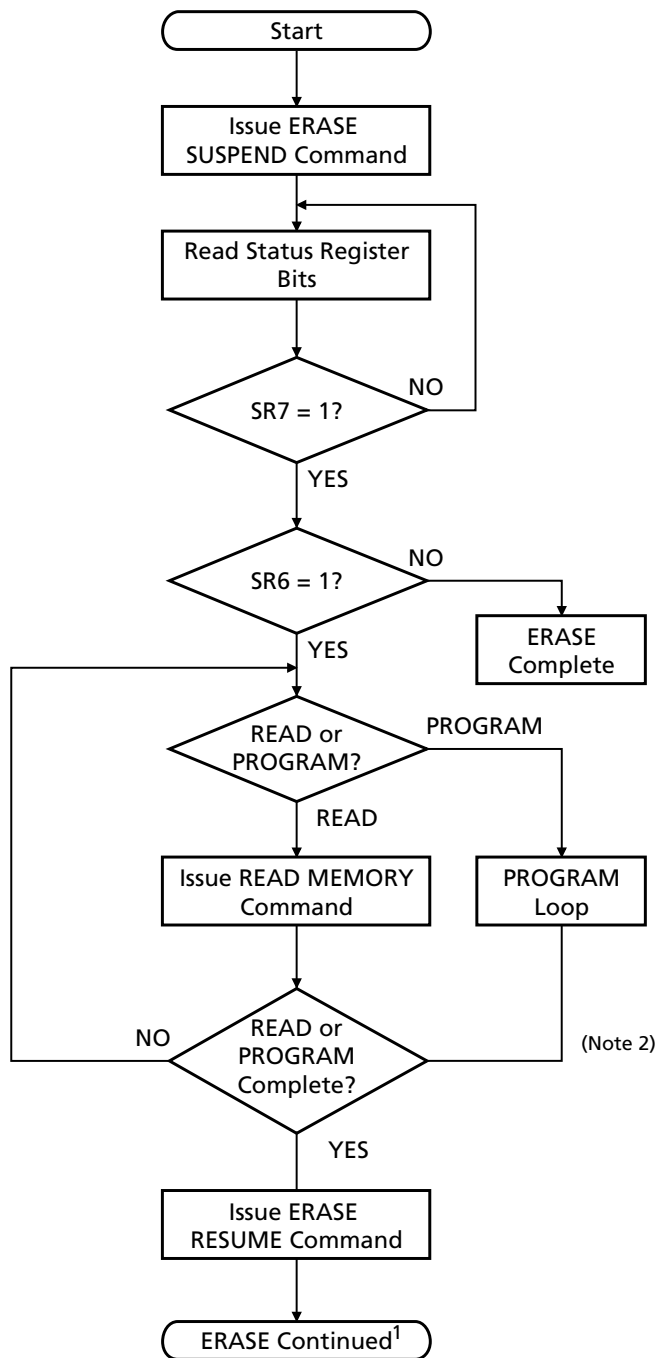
Start

Issue ERASE SUSPEND Command

Read Status Register Bits

SR7 = 1?

NO

YES

SR6 = 1?

NO

ERASE Complete

YES

READ or PROGRAM?

PROGRAM

READ

Issue READ MEMORY Command

PROGRAM Loop

NO

READ or PROGRAM Complete?

(Note 2)

YES

Issue ERASE RESUME Command

ERASE Continued$^1$